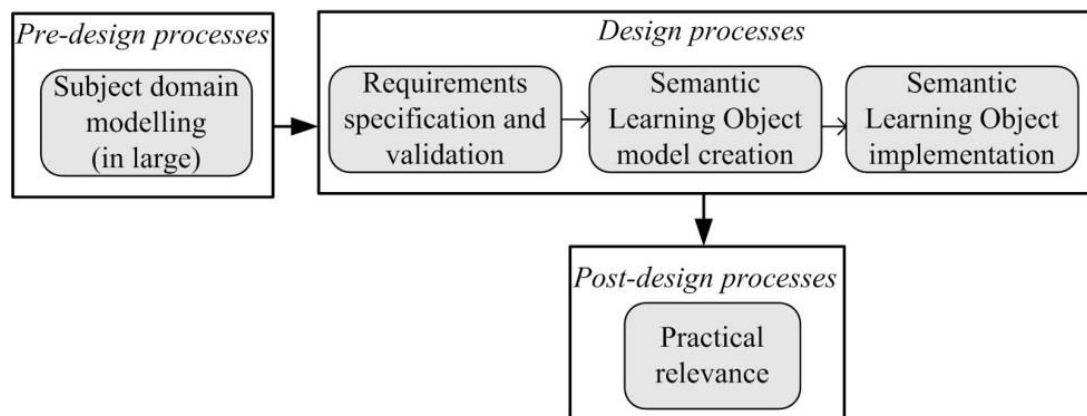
Pre-design processes

Subject domain modelling (in large)

Design processes

Requirements specification and validation

Semantic Learning Object model creation

Semantic Learning Object implementation

Post-design processes

Practical relevance